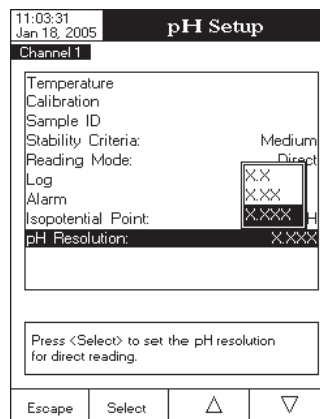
11:03:31
Jan 18, 2005

pH Setup

Channel 1

Temperature
Calibration
Sample ID
Stability Criteria: Medium
Reading Mode: Direct
Log
Alarm
Isopotential Point: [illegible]H
pH Resolution: X.XXX

X.X
X.XX
X.XXX

Press <Select> to set the pH resolution for direct reading.

Escape
Select
△
▽